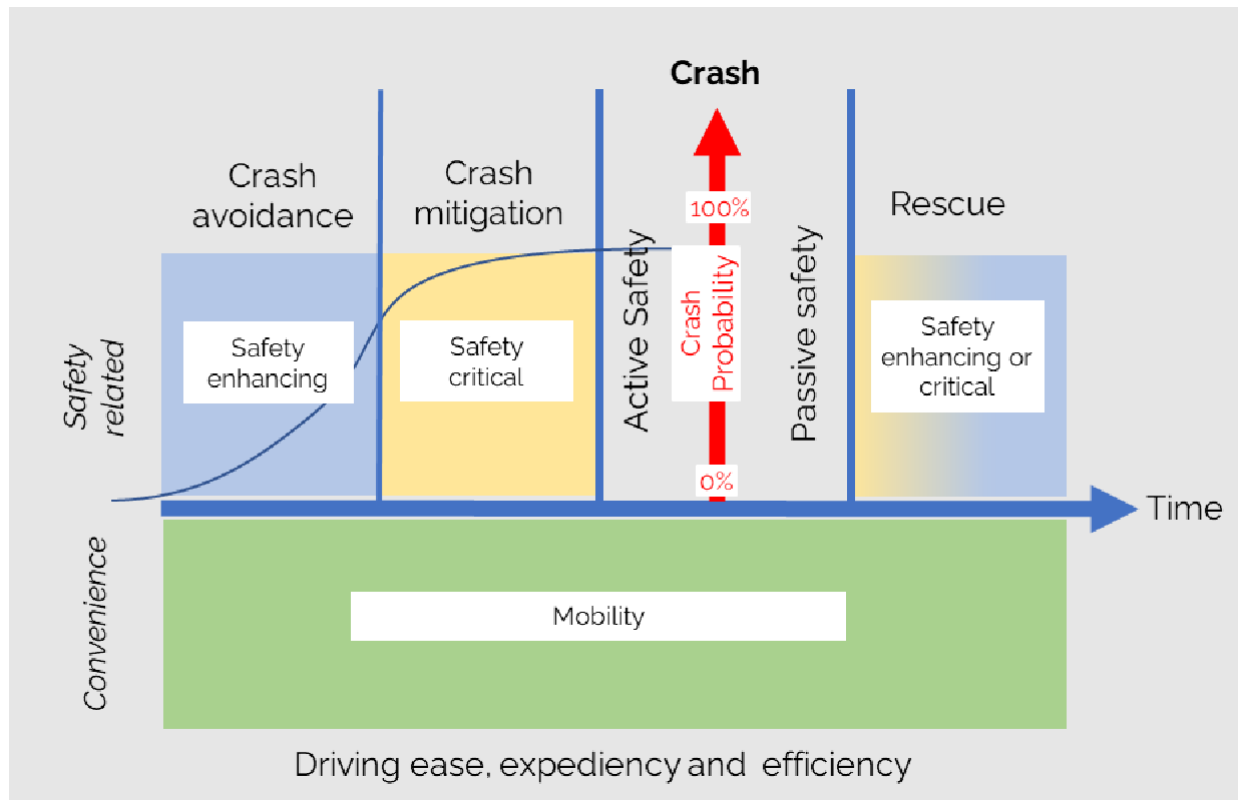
Crash

Crash avoidance

Crash mitigation

Rescue

100%

Safety related

Safety enhancing

Safety critical

Active Safety

Crash Probability

Passive safety

Safety enhancing or critical

0%

Time

Convenience

Mobility

Driving ease, expediency and efficiency